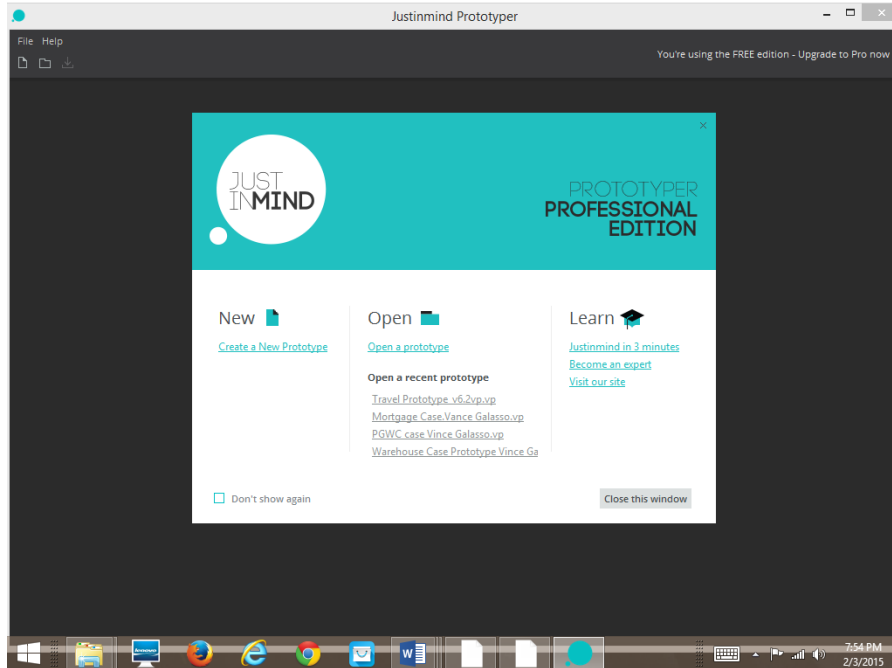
Justinmind Prototyper

File Help

You're using the FREE edition - Upgrade to Pro now

JUST IN MIND

PROTOTYPER PROFESSIONAL EDITION

New

Create a New Prototype

Open

Open a prototype

Open a recent prototype

Travel Prototype_v6.2vp.vp

Mortgage Case.Vance Galasso.vp

PGWC case Vince Galasso.vp

Warehouse Case Prototype Vince Ga

Learn

Justinmind in 3 minutes

Become an expert

Visit our site

Don't show again

Close this window

7:54 PM
2/3/2015